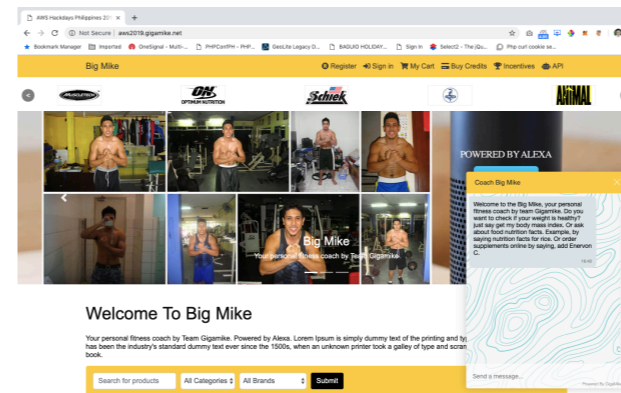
AWS Hackdays Philippines 20 ×
+
Not Secure | aws2019.gigamike.net
Bookmark Manager  Imported  OneSignal - Multi-...  PHPCertPH - PHP...  GeoLite Legacy D...  BAGUIO HOLIDAY...  Sign In  Select2 - The jQu...  Php curl cookie se...

Big Mike
Register  Sign in  My Cart  Buy Credits  Incentives  API

<
ON OPTIMUM NUTRITION
Schiek
ANIMAL

POWERED BY ALEXA

Big Mike
Your personal fitness coach by Team Gigamike.

Coach Big Mike
Welcome to the Big Mike, your personal fitness coach by team Gigamike. Do you want to check if your weight is healthy? just say get my body mass index. Or ask about food nutrition facts. Example, by saying nutrition facts for rice. Or order supplements online by saying, add Enervon C.
16:49
Send a message...
Powered by Gigamike

Welcome To Big Mike

Your personal fitness coach by Team Gigamike. Powered by Alexa. Lorem Ipsum is simply dummy text of the printing and ty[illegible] has been the industry's standard dummy text ever since the 1500s, when an unknown printer took a galley of type and scram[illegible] book.

Search for products  All Categories  All Brands  Submit